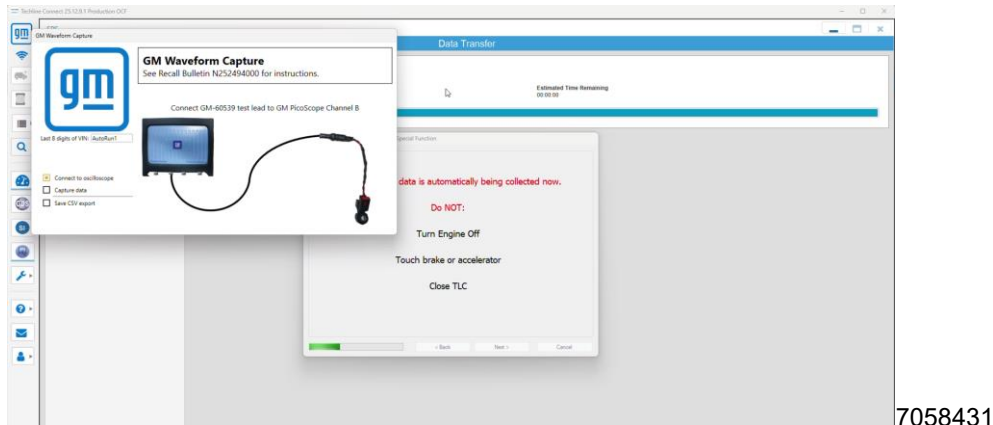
Techline Connect 25.12.0.1 Production DCF

GM Waveform Capture

gm

GM Waveform Capture
See Recall Bulletin N252494000 for instructions.

Connect GM-60539 test lead to GM PicoScope Channel B

Last 8 digits of VIN: AutoRun1

Connect to oscilloscope
Capture data
Save CSV export

Data Transfer

Estimated Time Remaining
00:00:00

Special Function

data is automatically being collected now.

Do NOT:

Turn Engine Off

Touch brake or accelerator

Close TLC

< Back
Next >
Cancel

7058431